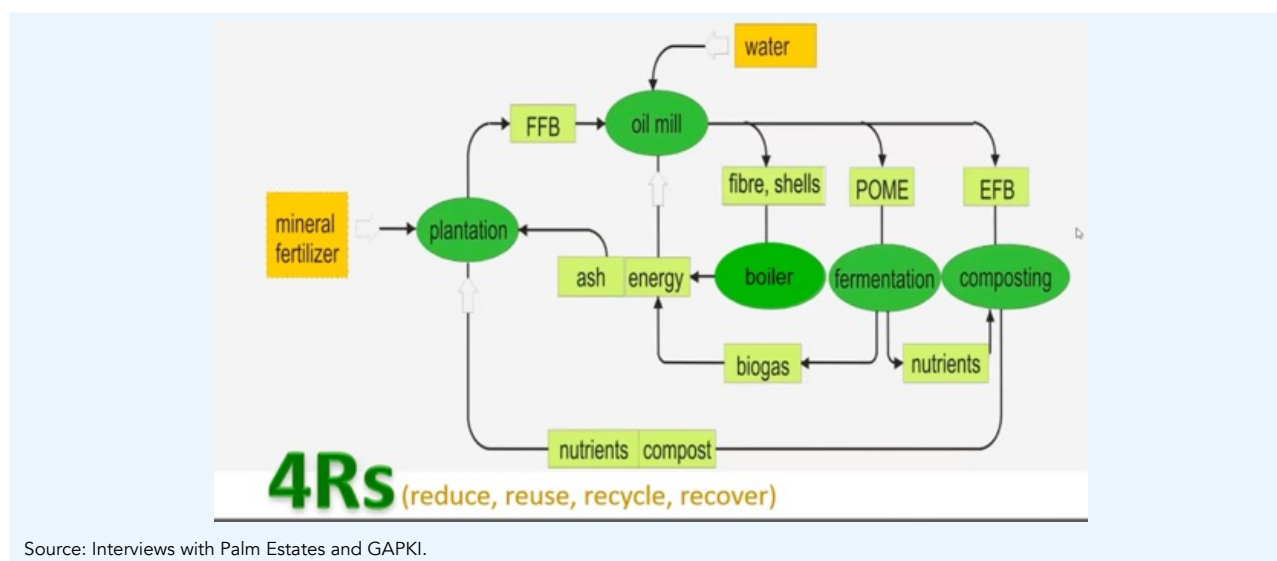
water

FFB

oil mill

fibre, shells

POME

EFB

mineral fertilizer

plantation

ash

energy

boiler

fermentation

composting

biogas

nutrients

nutrients

compost

4Rs (reduce, reuse, recycle, recover)

Source: Interviews with Palm Estates and GAPKI.